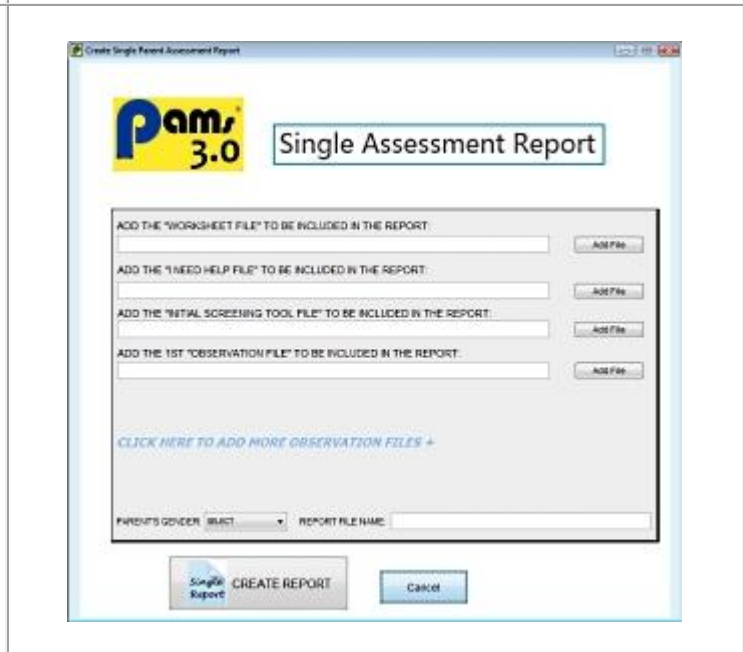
Create Single Parent Assessment Report

pams 3.0

Single Assessment Report

ADD THE "WORKSHEET FILE" TO BE INCLUDED IN THE REPORT:

Add File

ADD THE "I NEED HELP FILE" TO BE INCLUDED IN THE REPORT:

Add File

ADD THE "INITIAL SCREENING TOOL FILE" TO BE INCLUDED IN THE REPORT:

Add File

ADD THE 1ST "OBSERVATION FILE" TO BE INCLUDED IN THE REPORT:

Add File

CLICK HERE TO ADD MORE OBSERVATION FILES +

PARENT'S GENDER: SELECT

REPORT FILE NAME:

Single Report CREATE REPORT

Cancel